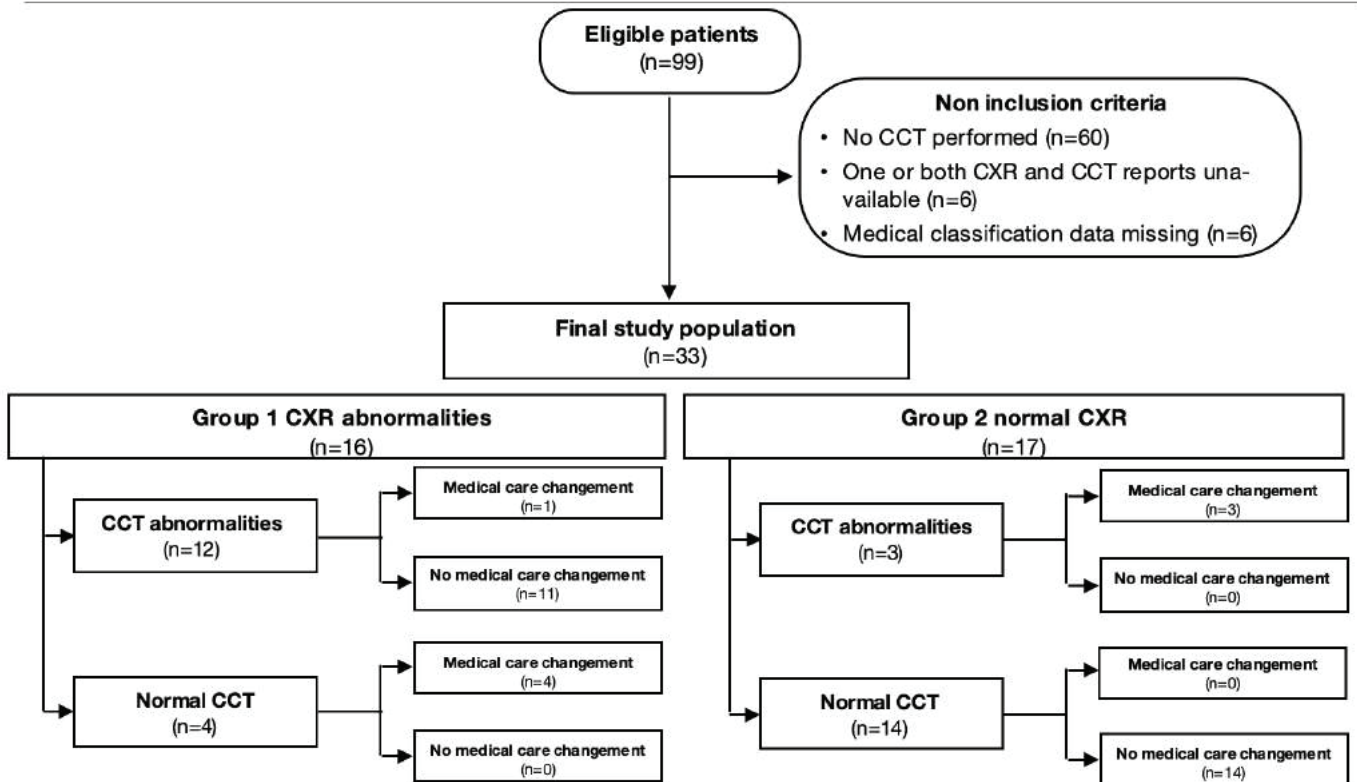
Eligible patients
(n=99)

Non inclusion criteria
• No CCT performed (n=60)
• One or both CXR and CCT reports unavailable (n=6)
• Medical classification data missing (n=6)

Final study population
(n=33)

Group 1 CXR abnormalities
(n=16)

CCT abnormalities
(n=12)

Medical care changement
(n=1)

No medical care changement
(n=11)

Normal CCT
(n=4)

Medical care changement
(n=4)

No medical care changement
(n=0)

Group 2 normal CXR
(n=17)

CCT abnormalities
(n=3)

Medical care changement
(n=3)

No medical care changement
(n=0)

Normal CCT
(n=14)

Medical care changement
(n=0)

No medical care changement
(n=14)